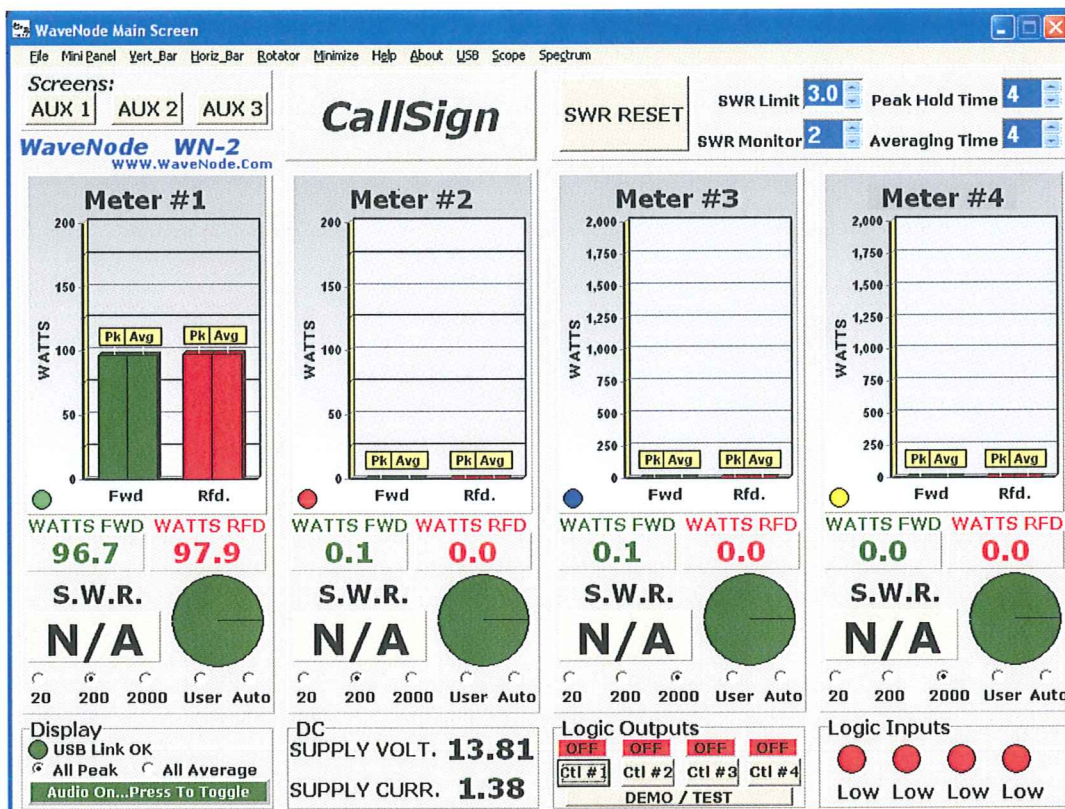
WaveNode Main Screen

File Mini Panel Vert_Bar Horiz_Bar Rotator Minimize Help About USB Scope Spectrum

Screens:
AUX 1 AUX 2 AUX 3

WaveNode WN-2
WWW.WaveNode.Com

CallSign

SWR RESET

SWR Limit 3.0
SWR Monitor 2
Peak Hold Time 4
Averaging Time 4

Meter #1
200
150
100
50
0
WATTS
Pk Avg
Pk Avg
Fwd Rfd.
WATTS FWD WATTS RFD
96.7 97.9
S.W.R.
N/A
20 200 2000 User Auto

Meter #2
200
150
100
50
0
WATTS
Pk Avg
Pk Avg
Fwd Rfd.
WATTS FWD WATTS RFD
0.1 0.0
S.W.R.
N/A
20 200 2000 User Auto

Meter #3
2,000
1,750
1,500
1,250
1,000
750
500
250
0
WATTS
Pk Avg
Pk Avg
Fwd Rfd.
WATTS FWD WATTS RFD
0.1 0.0
S.W.R.
N/A
20 200 2000 User Auto

Meter #4
2,000
1,750
1,500
1,250
1,000
750
500
250
0
WATTS
Pk Avg
Pk Avg
Fwd Rfd.
WATTS FWD WATTS RFD
0.0 0.0
S.W.R.
N/A
20 200 2000 User Auto

Display
USB Link OK
All Peak All Average
Audio On...Press To Toggle

DC
SUPPLY VOLT. 13.81
SUPPLY CURR. 1.38

Logic Outputs
OFF OFF OFF OFF
Ctl #1 Ctl #2 Ctl #3 Ctl #4
DEMO / TEST

Logic Inputs
Low Low Low Low